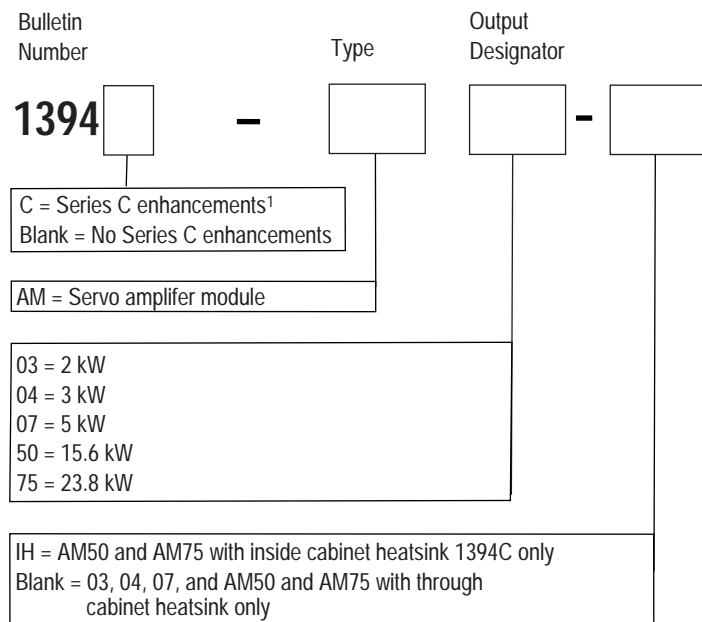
Bulletin Number

Type

Output Designator

1394 – -

C = Series C enhancements¹
Blank = No Series C enhancements

AM = Servo amplifer module

03 = 2 kW
04 = 3 kW
07 = 5 kW
50 = 15.6 kW
75 = 23.8 kW

IH = AM50 and AM75 with inside cabinet heatsink 1394C only
Blank = 03, 04, 07, and AM50 and AM75 with through cabinet heatsink only